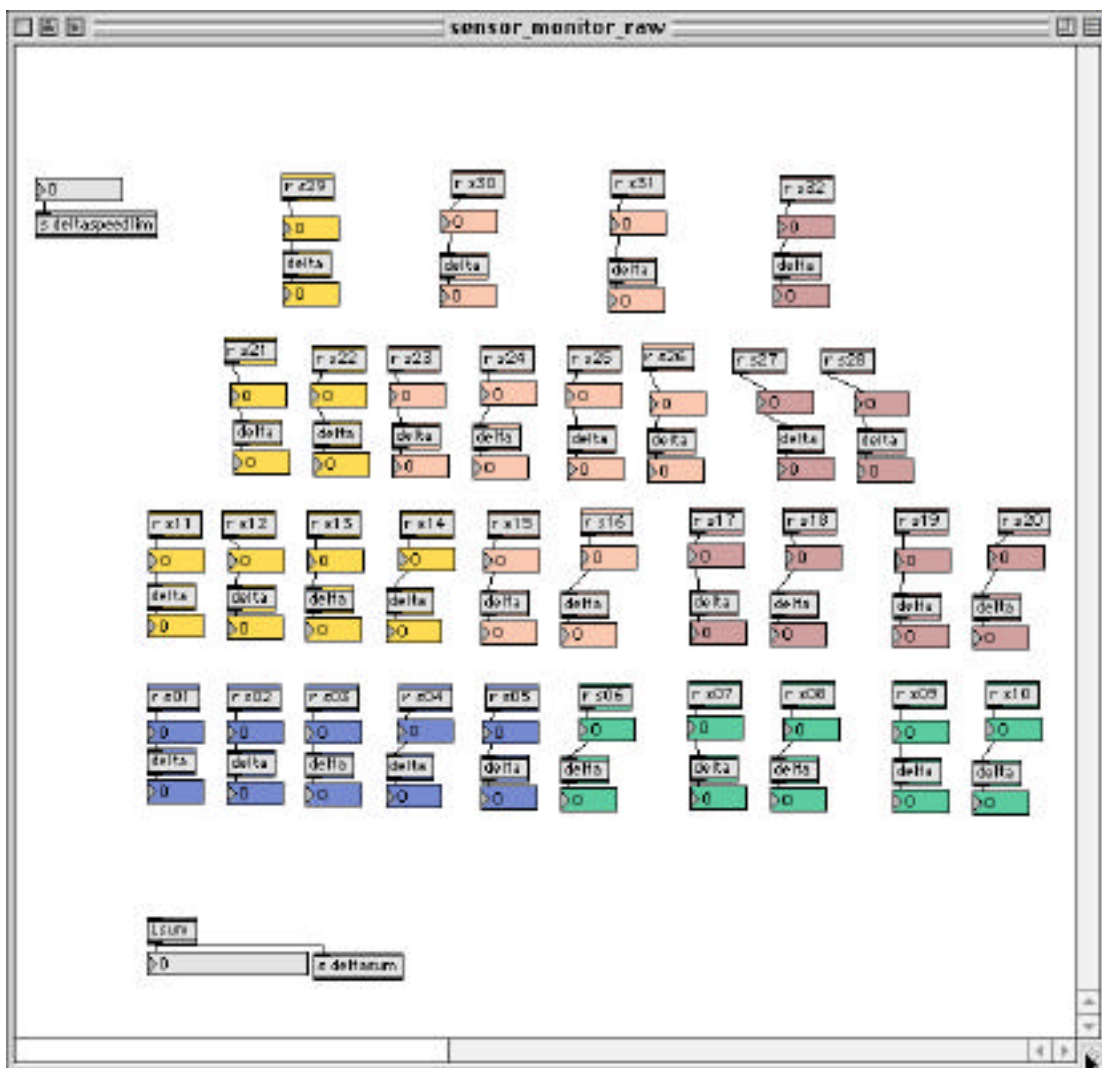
sensor_monitor_raw

0
s deltaspeedlim

r s29
0
delta
0

r s30
0
delta
0

r s31
0
delta
0

r s32
0
delta
0

r s21
0
delta
0

r s22
0
delta
0

r s23
0
delta
0

r s24
0
delta
0

r s25
0
delta
0

r s26
0
delta
0

r s27
0
delta
0

r s28
0
delta
0

r s11
0
delta
0

r s12
0
delta
0

r s13
0
delta
0

r s14
0
delta
0

r s15
0
delta
0

r s16
0
delta
0

r s17
0
delta
0

r s18
0
delta
0

r s19
0
delta
0

r s20
0
delta
0

r s01
0
delta
0

r s02
0
delta
0

r s03
0
delta
0

r s04
0
delta
0

r s05
0
delta
0

r s06
0
delta
0

r s07
0
delta
0

r s08
0
delta
0

r s09
0
delta
0

r s10
0
delta
0

r sum
0
s deltasum